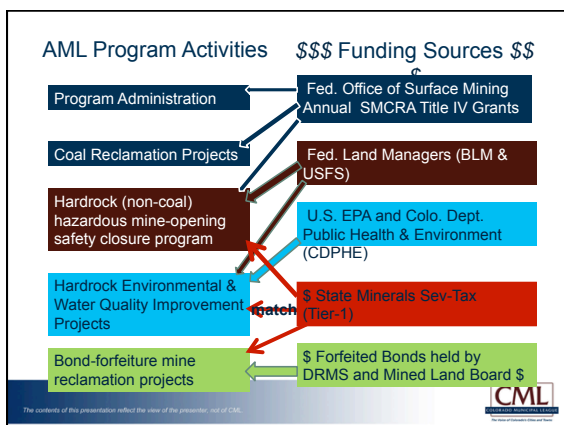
AML Program Activities

$$$ Funding Sources $$$

Program Administration

Coal Reclamation Projects

Hardrock (non-coal) hazardous mine-opening safety closure program

Hardrock Environmental & Water Quality Improvement Projects

Bond-forfeiture mine reclamation projects

Fed. Office of Surface Mining Annual SMCRA Title IV Grants

Fed. Land Managers (BLM & USFS)

U.S. EPA and Colo. Dept. Public Health & Environment (CDPHE)

match

$ State Minerals Sev-Tax (Tier-1)

$ Forfeited Bonds held by DRMS and Mined Land Board $

CML
COLORADO MUNICIPAL LEAGUE
The Voice of Colorado's Cities and Towns

The contents of this presentation reflect the view of the presenter, not of CML.